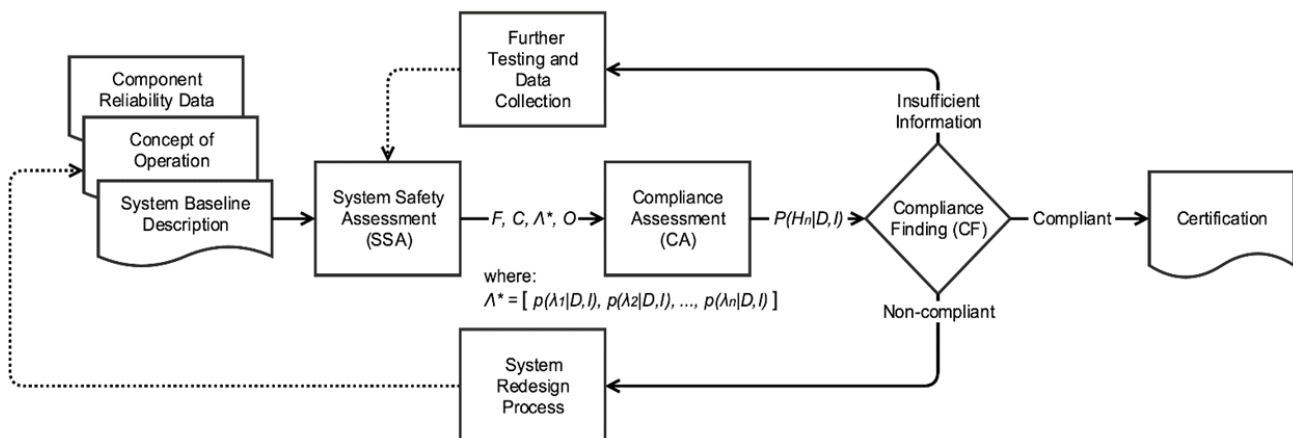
Component Reliability Data

Concept of Operation

System Baseline Description

Further Testing and Data Collection

System Safety Assessment (SSA)

$F, C, \Lambda^*, O$

Compliance Assessment (CA)

$P(H_n|D,I)$

Insufficient Information

Compliance Finding (CF)

Compliant

Certification

where:
$\Lambda^* = [\ p(\lambda_1|D,I),\ p(\lambda_2|D,I),\ ...,\ p(\lambda_n|D,I)\ ]$

Non-compliant

System Redesign Process